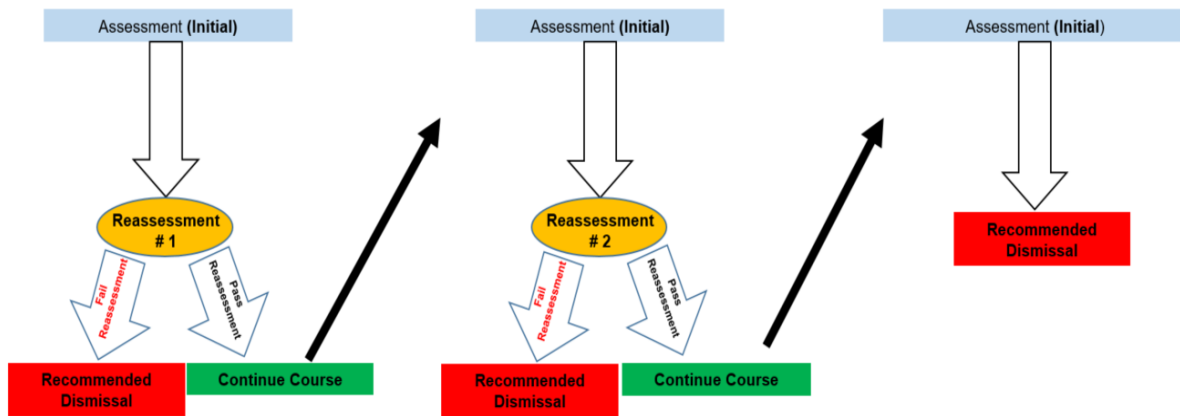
Assessment (Initial)

Reassessment # 1

Fail Reassessment

Pass Reassessment

Recommended Dismissal

Continue Course

Assessment (Initial)

Reassessment # 2

Fail Reassessment

Pass Reassessment

Recommended Dismissal

Continue Course

Assessment (Initial)

Recommended Dismissal